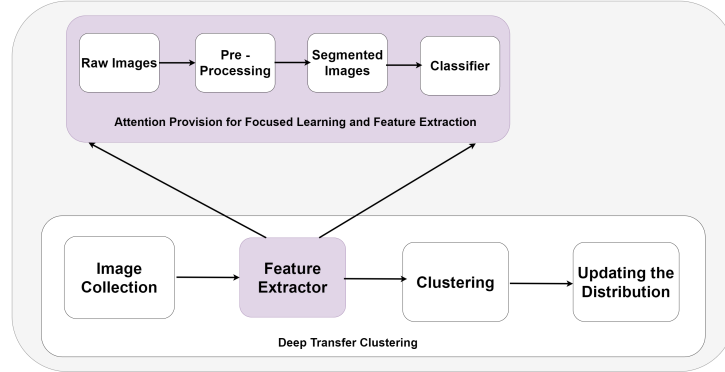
Raw Images

Pre - Processing

Segmented Images

Classifier

Attention Provision for Focused Learning and Feature Extraction

Image Collection

Feature Extractor

Clustering

Updating the Distribution

Deep Transfer Clustering